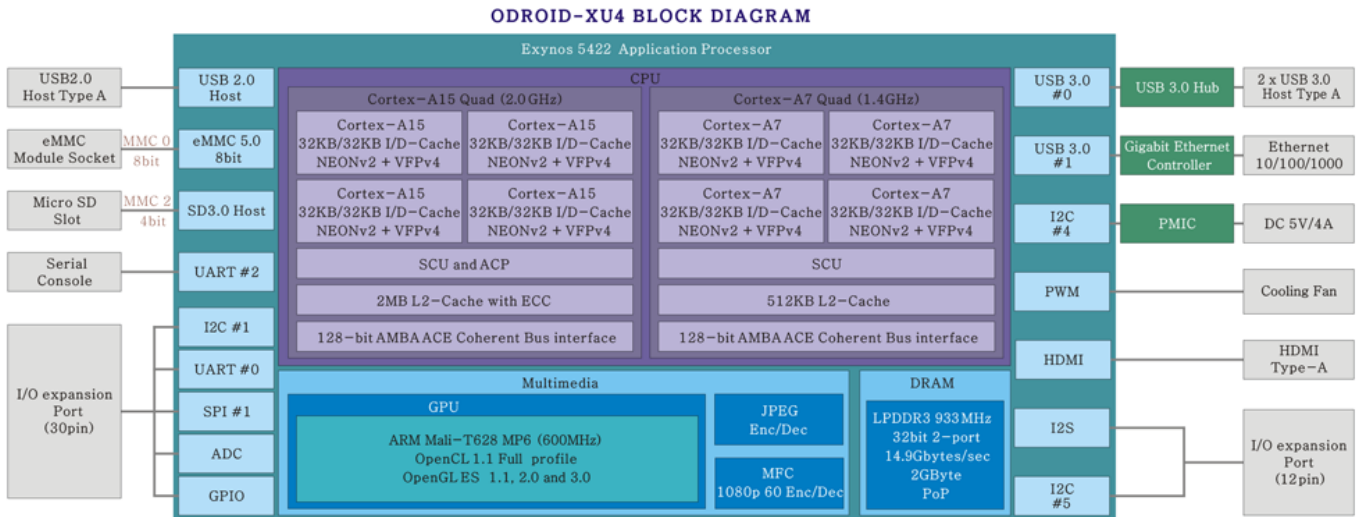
ODROID-XU4 BLOCK DIAGRAM

Exynos 5422 Application Processor

USB2.0 Host Type A

eMMC Module Socket

MMC 0 8bit

Micro SD Slot

MMC 2 4bit

Serial Console

I/O expansion Port (30pin)

USB 2.0 Host

eMMC 5.0 8bit

SD3.0 Host

UART #2

I2C #1

UART #0

SPI #1

ADC

GPIO

CPU

Cortex-A15 Quad (2.0GHz)

Cortex-A15 32KB/32KB I/D-Cache NEONv2 + VFPv4

Cortex-A15 32KB/32KB I/D-Cache NEONv2 + VFPv4

Cortex-A15 32KB/32KB I/D-Cache NEONv2 + VFPv4

Cortex-A15 32KB/32KB I/D-Cache NEONv2 + VFPv4

SCU and ACP

2MB L2-Cache with ECC

128-bit AMBA ACE Coherent Bus interface

Cortex-A7 Quad (1.4GHz)

Cortex-A7 32KB/32KB I/D-Cache NEONv2 + VFPv4

Cortex-A7 32KB/32KB I/D-Cache NEONv2 + VFPv4

Cortex-A7 32KB/32KB I/D-Cache NEONv2 + VFPv4

Cortex-A7 32KB/32KB I/D-Cache NEONv2 + VFPv4

SCU

512KB L2-Cache

128-bit AMBA ACE Coherent Bus interface

Multimedia

GPU

ARM Mali-T628 MP6 (600MHz) OpenCL 1.1 Full profile OpenGL ES 1.1, 2.0 and 3.0

JPEG Enc/Dec

MFC 1080p 60 Enc/Dec

DRAM

LPDDR3 933MHz 32bit 2-port 14.9Gbytes/sec 2GByte PoP

USB 3.0 #0

USB 3.0 #1

I2C #4

PWM

HDMI

I2S

I2C #5

USB 3.0 Hub

Gigabit Ethernet Controller

PMIC

2 x USB 3.0 Host Type A

Ethernet 10/100/1000

DC 5V/4A

Cooling Fan

HDMI Type-A

I/O expansion Port (12pin)